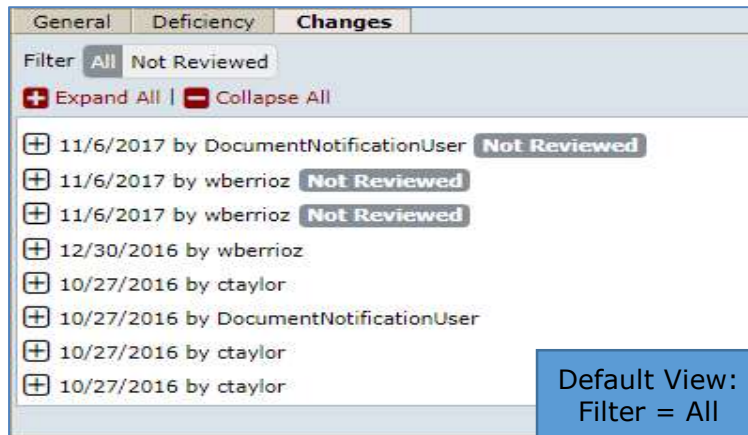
General Deficiency Changes

Filter All Not Reviewed

Expand All | Collapse All

11/6/2017 by DocumentNotificationUser Not Reviewed
11/6/2017 by wberrioz Not Reviewed
11/6/2017 by wberrioz Not Reviewed
12/30/2016 by wberrioz
10/27/2016 by ctaylor
10/27/2016 by DocumentNotificationUser
10/27/2016 by ctaylor
10/27/2016 by ctaylor

Default View: Filter = All